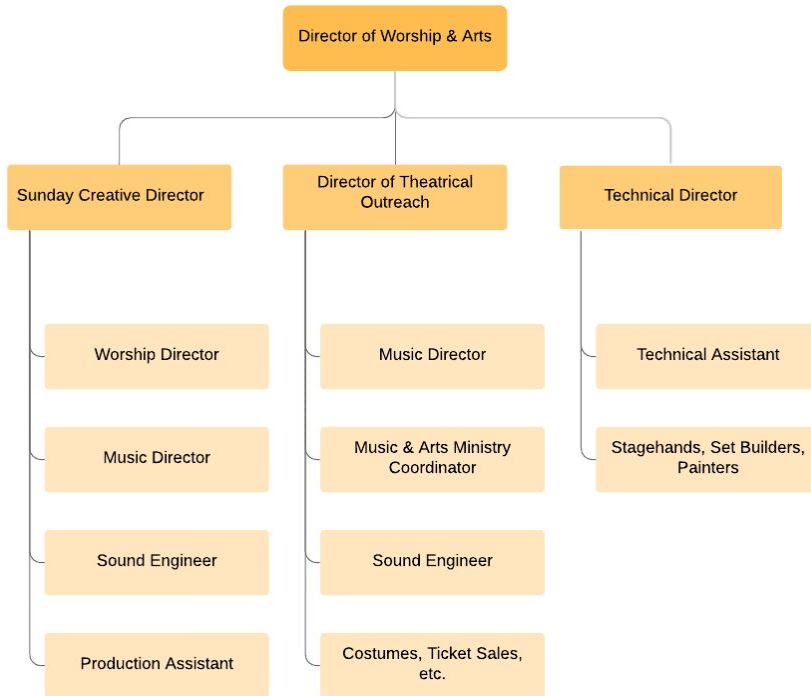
Director of Worship & Arts

Sunday Creative Director

Worship Director

Music Director

Sound Engineer

Production Assistant

Director of Theatrical Outreach

Music Director

Music & Arts Ministry Coordinator

Sound Engineer

Costumes, Ticket Sales, etc.

Technical Director

Technical Assistant

Stagehands, Set Builders, Painters